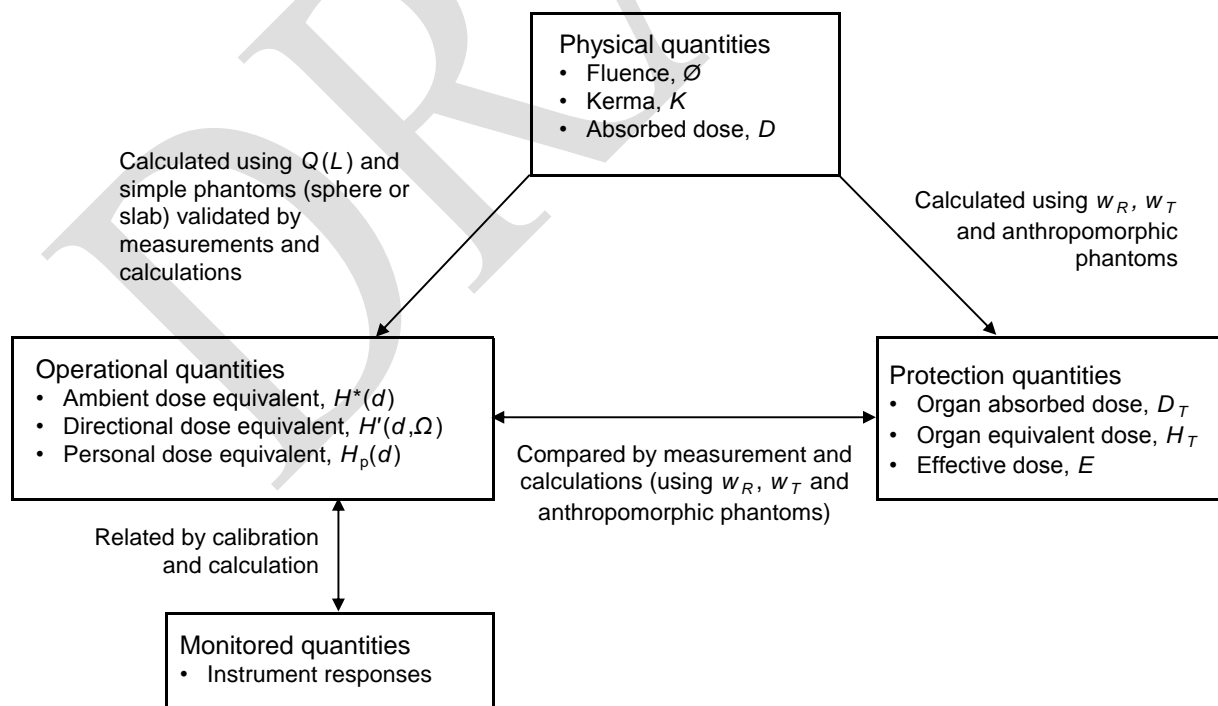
DRAFT

Physical quantities
• Fluence, $Ø$
• Kerma, $K$
• Absorbed dose, $D$

Calculated using $Q(L)$ and simple phantoms (sphere or slab) validated by measurements and calculations

Calculated using $w_R$, $w_T$ and anthropomorphic phantoms

Operational quantities
• Ambient dose equivalent, $H^*(d)$
• Directional dose equivalent, $H'(d,\Omega)$
• Personal dose equivalent, $H_p(d)$

Protection quantities
• Organ absorbed dose, $D_T$
• Organ equivalent dose, $H_T$
• Effective dose, $E$

Compared by measurement and calculations (using $w_R$, $w_T$ and anthropomorphic phantoms)

Related by calibration and calculation

Monitored quantities
• Instrument responses